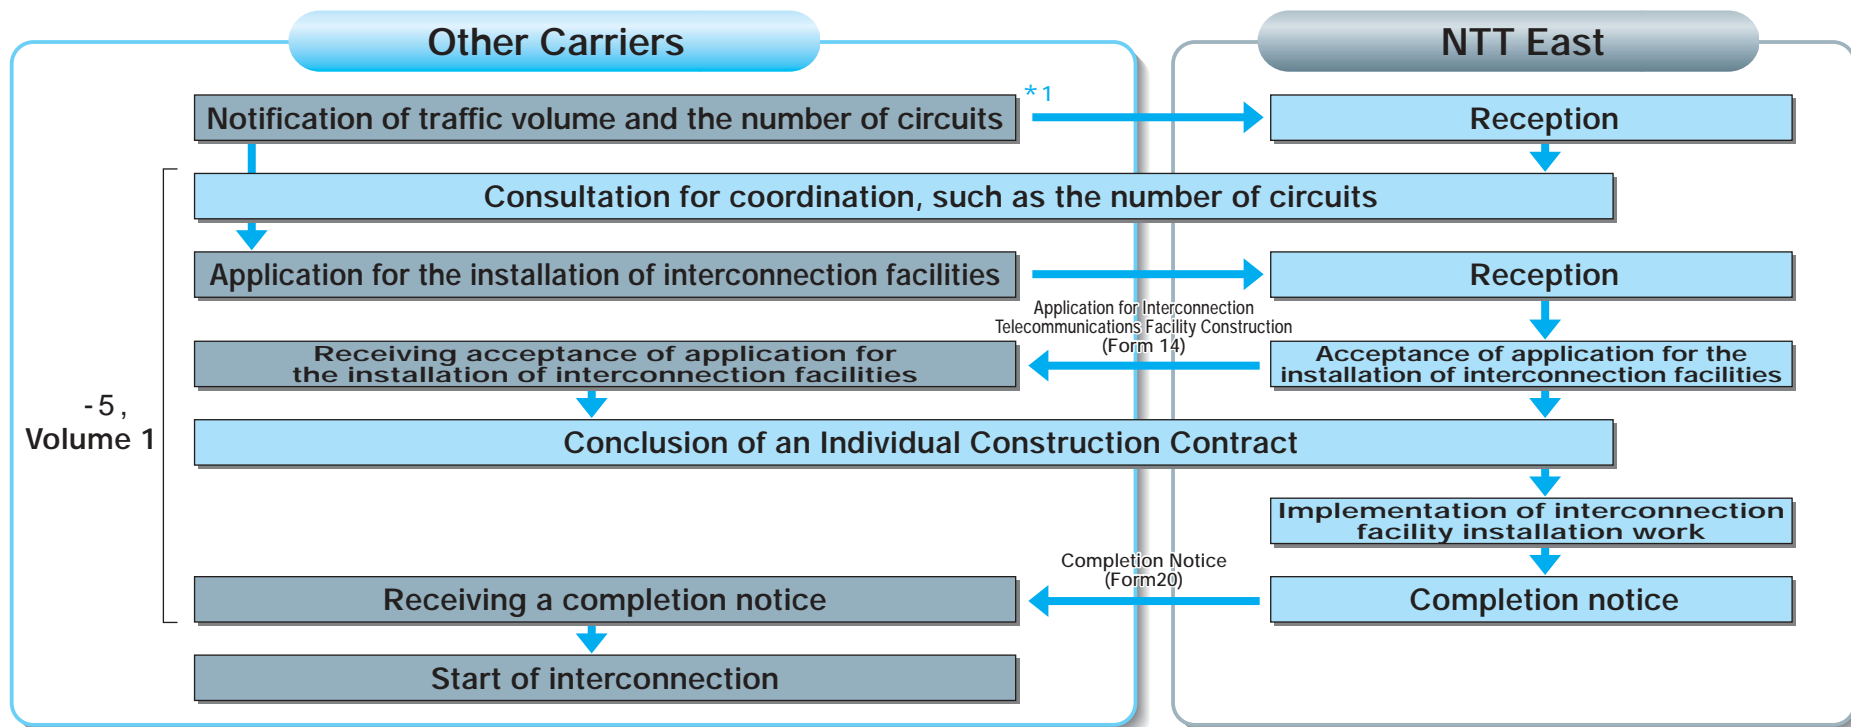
Other Carriers

NTT East

Notification of traffic volume and the number of circuits

＊1

Reception

Consultation for coordination, such as the number of circuits

Application for the installation of interconnection facilities

Reception

Application for Interconnection Telecommunications Facility Construction (Form 14)

Receiving acceptance of application for the installation of interconnection facilities

Acceptance of application for the installation of interconnection facilities

-5,
Volume 1

Conclusion of an Individual Construction Contract

Implementation of interconnection facility installation work

Completion Notice (Form20)

Receiving a completion notice

Completion notice

Start of interconnection